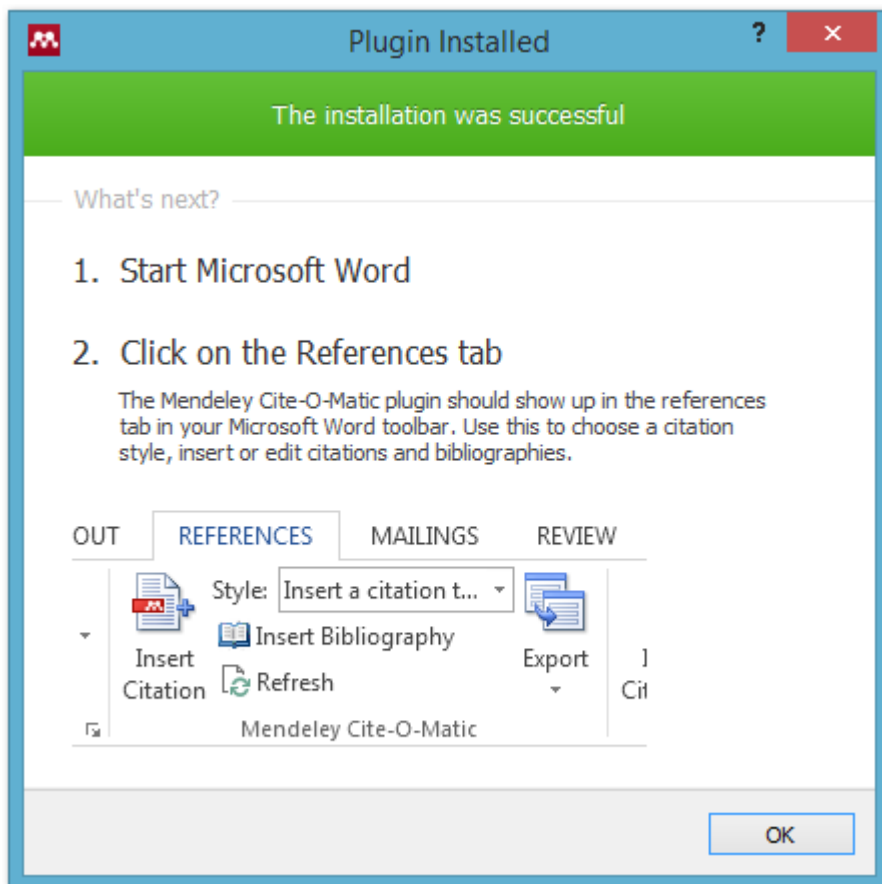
Plugin Installed

?

The installation was successful

What's next?

1. Start Microsoft Word

2. Click on the References tab

The Mendeley Cite-O-Matic plugin should show up in the references tab in your Microsoft Word toolbar. Use this to choose a citation style, insert or edit citations and bibliographies.

OUT REFERENCES MAILINGS REVIEW

Insert Citation

Style: Insert a citation t...

Insert Bibliography

Refresh

Export

I Ci

Mendeley Cite-O-Matic

OK